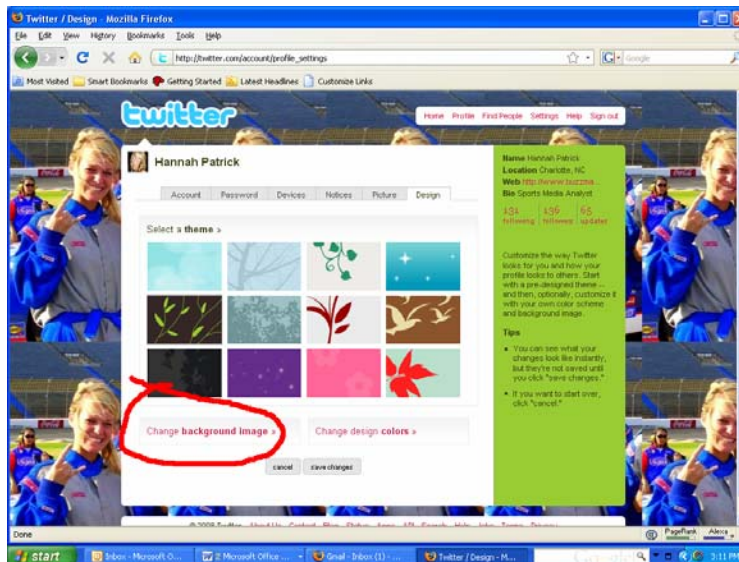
Twitter / Design - Mozilla Firefox

File Edit View History Bookmarks Tools Help

http://twitter.com/account/profile_settings

Google

Most Visited Smart Bookmarks Getting Started Latest Headlines Customize Links

twitter

Home Profile Find People Settings Help Sign out

Hannah Patrick

Account Password Devices Notices Picture Design

Select a theme »

Change background image »

Change design colors »

cancel save changes

Name Hannah Patrick
Location Charlotte, NC
Web http://www.buzzna...
Bio Sports Media Analyst

131 following 136 followers 65 updates

Customize the way Twitter looks for you and how your profile looks to others. Start with a pre-designed theme -- and then, optionally, customize it with your own color scheme and background image.

Tips

- You can see what your changes look like instantly, but they're not saved until you click "save changes."
- If you want to start over, click "cancel."

© 2008 Twitter About Us Contact Blog Status Apps API Search Help Jobs Terms Privacy

Done

PageRank Alexa

start Inbox - Microsoft O... 2 Microsoft Office ... Gmail - Inbox (1) - ... Twitter / Design - M...

3:11 PM